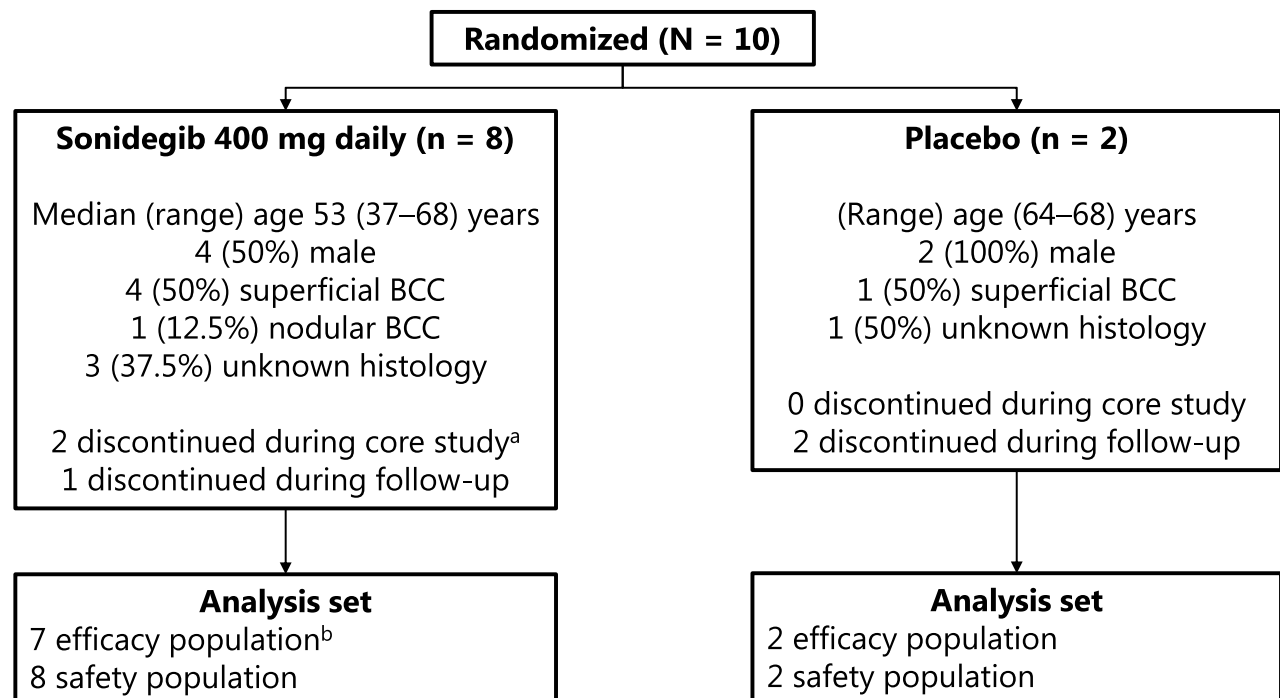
Randomized (N = 10)

Sonidegib 400 mg daily (n = 8)

Median (range) age 53 (37–68) years
4 (50%) male
4 (50%) superficial BCC
1 (12.5%) nodular BCC
3 (37.5%) unknown histology

2 discontinued during core study$^{a}$
1 discontinued during follow-up

Analysis set
7 efficacy population$^{b}$
8 safety population

Placebo (n = 2)

(Range) age (64–68) years
2 (100%) male
1 (50%) superficial BCC
1 (50%) unknown histology

0 discontinued during core study
2 discontinued during follow-up

Analysis set
2 efficacy population
2 safety population